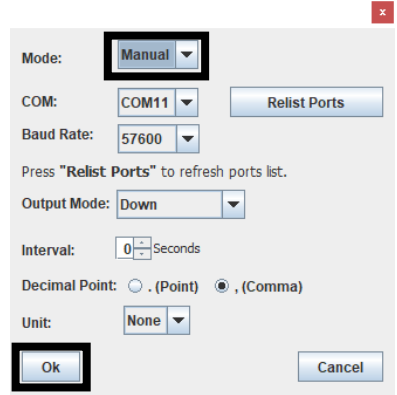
x

Mode: Manual

COM: COM11 Relist Ports

Baud Rate: 57600

Press "Relist Ports" to refresh ports list.

Output Mode: Down

Interval: 0 Seconds

Decimal Point: . (Point) , (Comma)

Unit: None

Ok Cancel